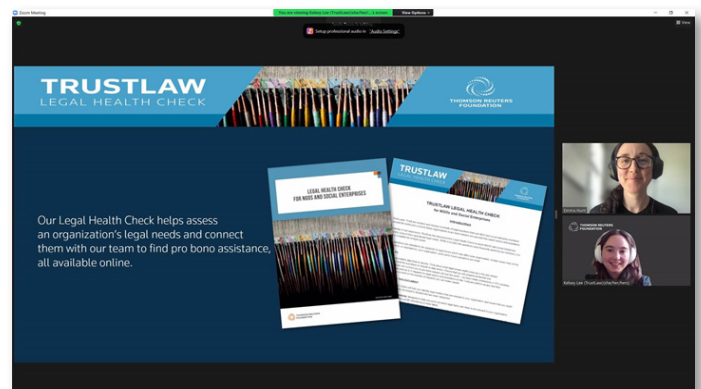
Zoom Meeting

You are viewing Kelsey Lee (TrustLaw)(she/her)'s screen

View Options

View

Setup professional audio in "Audio Settings"

TRUSTLAW
LEGAL HEALTH CHECK

THOMSON REUTERS FOUNDATION

Our Legal Health Check helps assess an organization's legal needs and connect them with our team to find pro bono assistance, all available online.

LEGAL HEALTH CHECK FOR NGOS AND SOCIAL ENTERPRISES

THOMSON REUTERS FOUNDATION

TRUSTLAW

TRUSTLAW LEGAL HEALTH CHECK
for NGOs and Social Enterprises

Introduction

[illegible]

Emma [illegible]

THOMSON REUTERS FOUNDATION

Kelsey Lee (TrustLaw)(she/her)